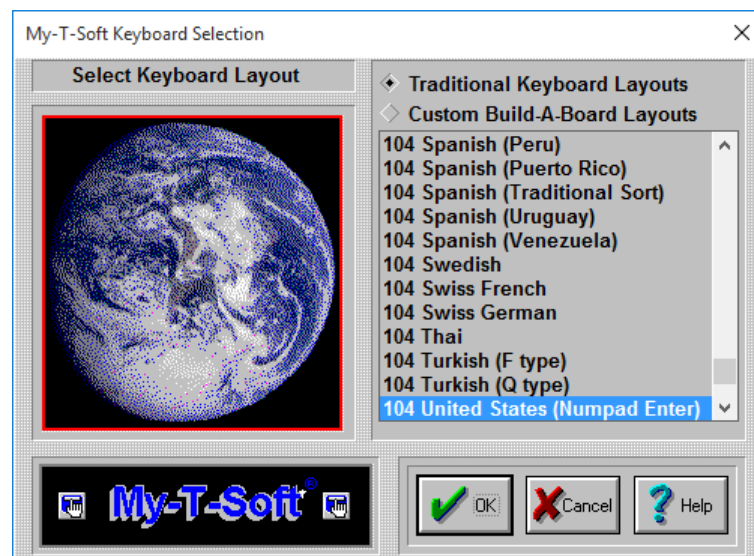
My-T-Soft Keyboard Selection

Select Keyboard Layout

Traditional Keyboard Layouts
Custom Build-A-Board Layouts

104 Spanish (Peru)
104 Spanish (Puerto Rico)
104 Spanish (Traditional Sort)
104 Spanish (Uruguay)
104 Spanish (Venezuela)
104 Swedish
104 Swiss French
104 Swiss German
104 Thai
104 Turkish (F type)
104 Turkish (Q type)
104 United States (Numpad Enter)

My-T-Soft®

OK
Cancel
Help